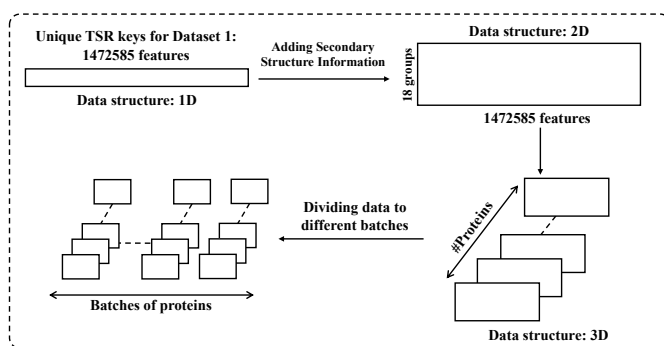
Unique TSR keys for Dataset 1: 1472585 features

Data structure: 1D

Adding Secondary Structure Information

Data structure: 2D

18 groups

1472585 features

#Proteins

Dividing data to different batches

Batches of proteins

Data structure: 3D